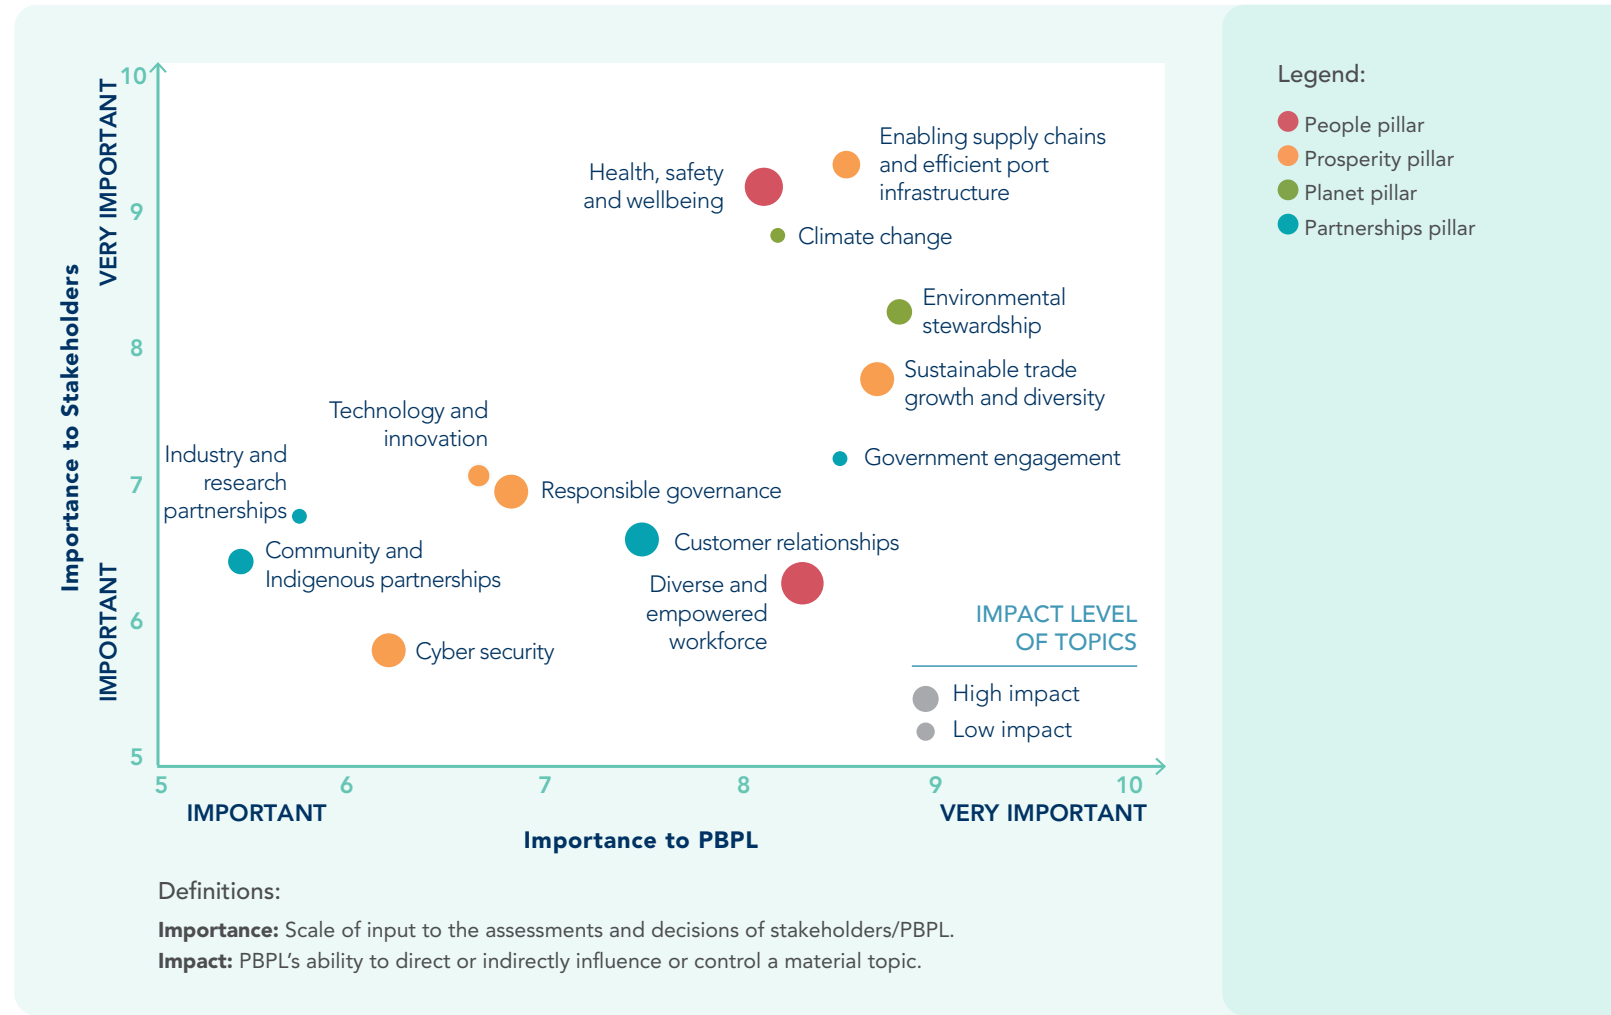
Importance to Stakeholders

VERY IMPORTANT

IMPORTANT

10
9
8
7
6
5

Health, safety and wellbeing

Enabling supply chains and efficient port infrastructure

Climate change

Environmental stewardship

Sustainable trade growth and diversity

Technology and innovation

Industry and research partnerships

Government engagement

Responsible governance

Customer relationships

Community and Indigenous partnerships

Diverse and empowered workforce

Cyber security

IMPACT LEVEL OF TOPICS

High impact
Low impact

5 6 7 8 9 10

IMPORTANT

VERY IMPORTANT

Importance to PBPL

Legend:
People pillar
Prosperity pillar
Planet pillar
Partnerships pillar

Definitions:

**Importance:** Scale of input to the assessments and decisions of stakeholders/PBPL.
**Impact:** PBPL's ability to direct or indirectly influence or control a material topic.